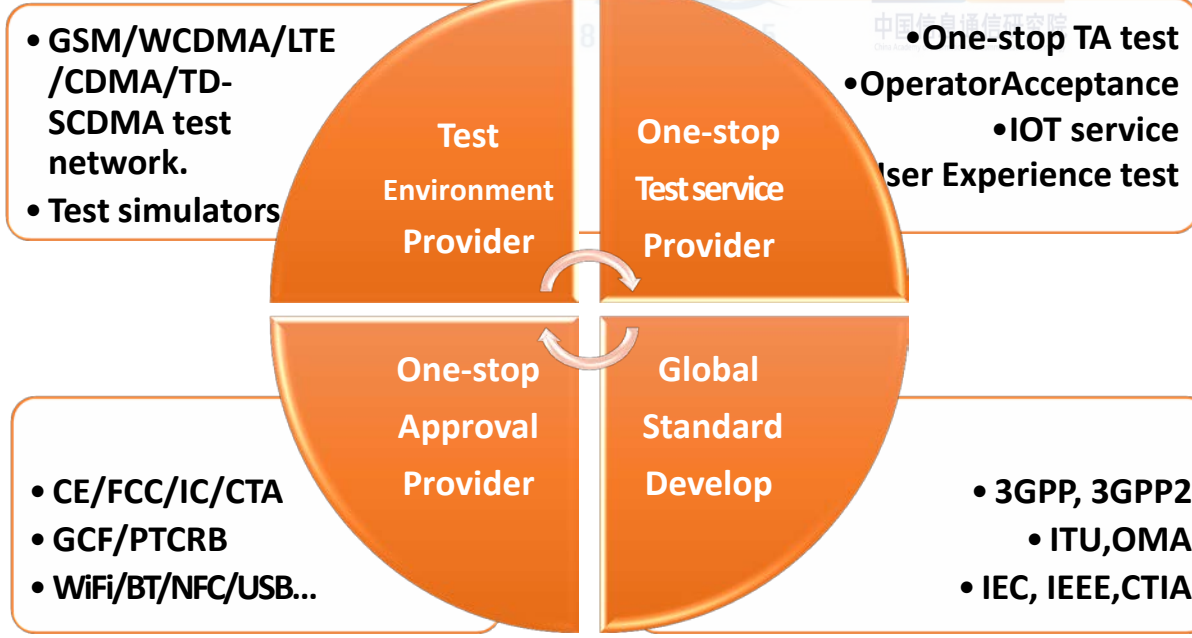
• GSM/WCDMA/LTE /CDMA/TD-SCDMA test network.

• Test simulators

Test Environment Provider

One-stop Test service Provider

•One-stop TA test

•OperatorAcceptance

•IOT service

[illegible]ser Experience test

One-stop Approval Provider

Global Standard Develop

• CE/FCC/IC/CTA

• GCF/PTCRB

• WiFi/BT/NFC/USB...

• 3GPP, 3GPP2

• ITU,OMA

• IEC, IEEE,CTIA